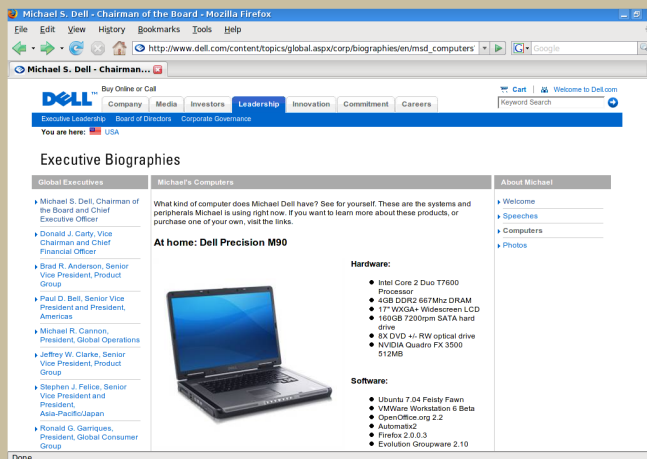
Michael S. Dell - Chairman of the Board - Mozilla Firefox

File Edit View History Bookmarks Tools Help

http://www.dell.com/content/topics/global.aspx/corp/biographies/en/msd_computers

Google

Michael S. Dell - Chairman...

DELL

Buy Online or Call

Company | Media | Investors | Leadership | Innovation | Commitment | Careers

Cart | Welcome to Dell.com

Keyword Search

Executive Leadership | Board of Directors | Corporate Governance

You are here: USA

Executive Biographies

Global Executives

Michael S. Dell, Chairman of the Board and Chief Executive Officer

Donald J. Carty, Vice Chairman and Chief Financial Officer

Brad R. Anderson, Senior Vice President, Product Group

Paul D. Bell, Senior Vice President and President, Americas

Michael R. Cannon, President, Global Operations

Jeffrey W. Clarke, Senior Vice President, Product Group

Stephen J. Felice, Senior Vice President and President, Asia-Pacific/Japan

Ronald G. Garriques, President, Global Consumer Group

Michael's Computers

What kind of computer does Michael Dell have? See for yourself. These are the systems and peripherals Michael is using right now. If you want to learn more about these products, or purchase one of your own, visit the links.

At home: Dell Precision M90

Hardware:

- Intel Core 2 Duo T7600 Processor
- 4GB DDR2 667Mhz DRAM
- 17" WXGA+ Widescreen LCD
- 160GB 7200rpm SATA hard drive
- 8X DVD +/- RW optical drive
- NVIDIA Quadro FX 3500 512MB

Software:

- Ubuntu 7.04 Feisty Fawn
- VMWare Workstation 6 Beta
- OpenOffice.org 2.2
- Automatix2
- Firefox 2.0.0.3
- Evolution Groupware 2.10

About Michael

Welcome
Speeches
Computers
Photos

Done